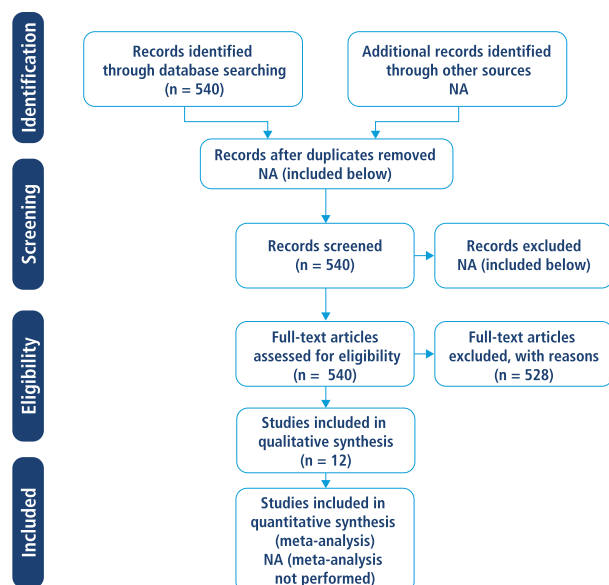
Identification

Records identified through database searching (n = 540)

Additional records identified through other sources NA

Records after duplicates removed NA (included below)

Screening

Records screened (n = 540)

Records excluded NA (included below)

Eligibility

Full-text articles assessed for eligibility (n = 540)

Full-text articles excluded, with reasons (n = 528)

Studies included in qualitative synthesis (n = 12)

Included

Studies included in quantitative synthesis (meta-analysis) NA (meta-analysis not performed)